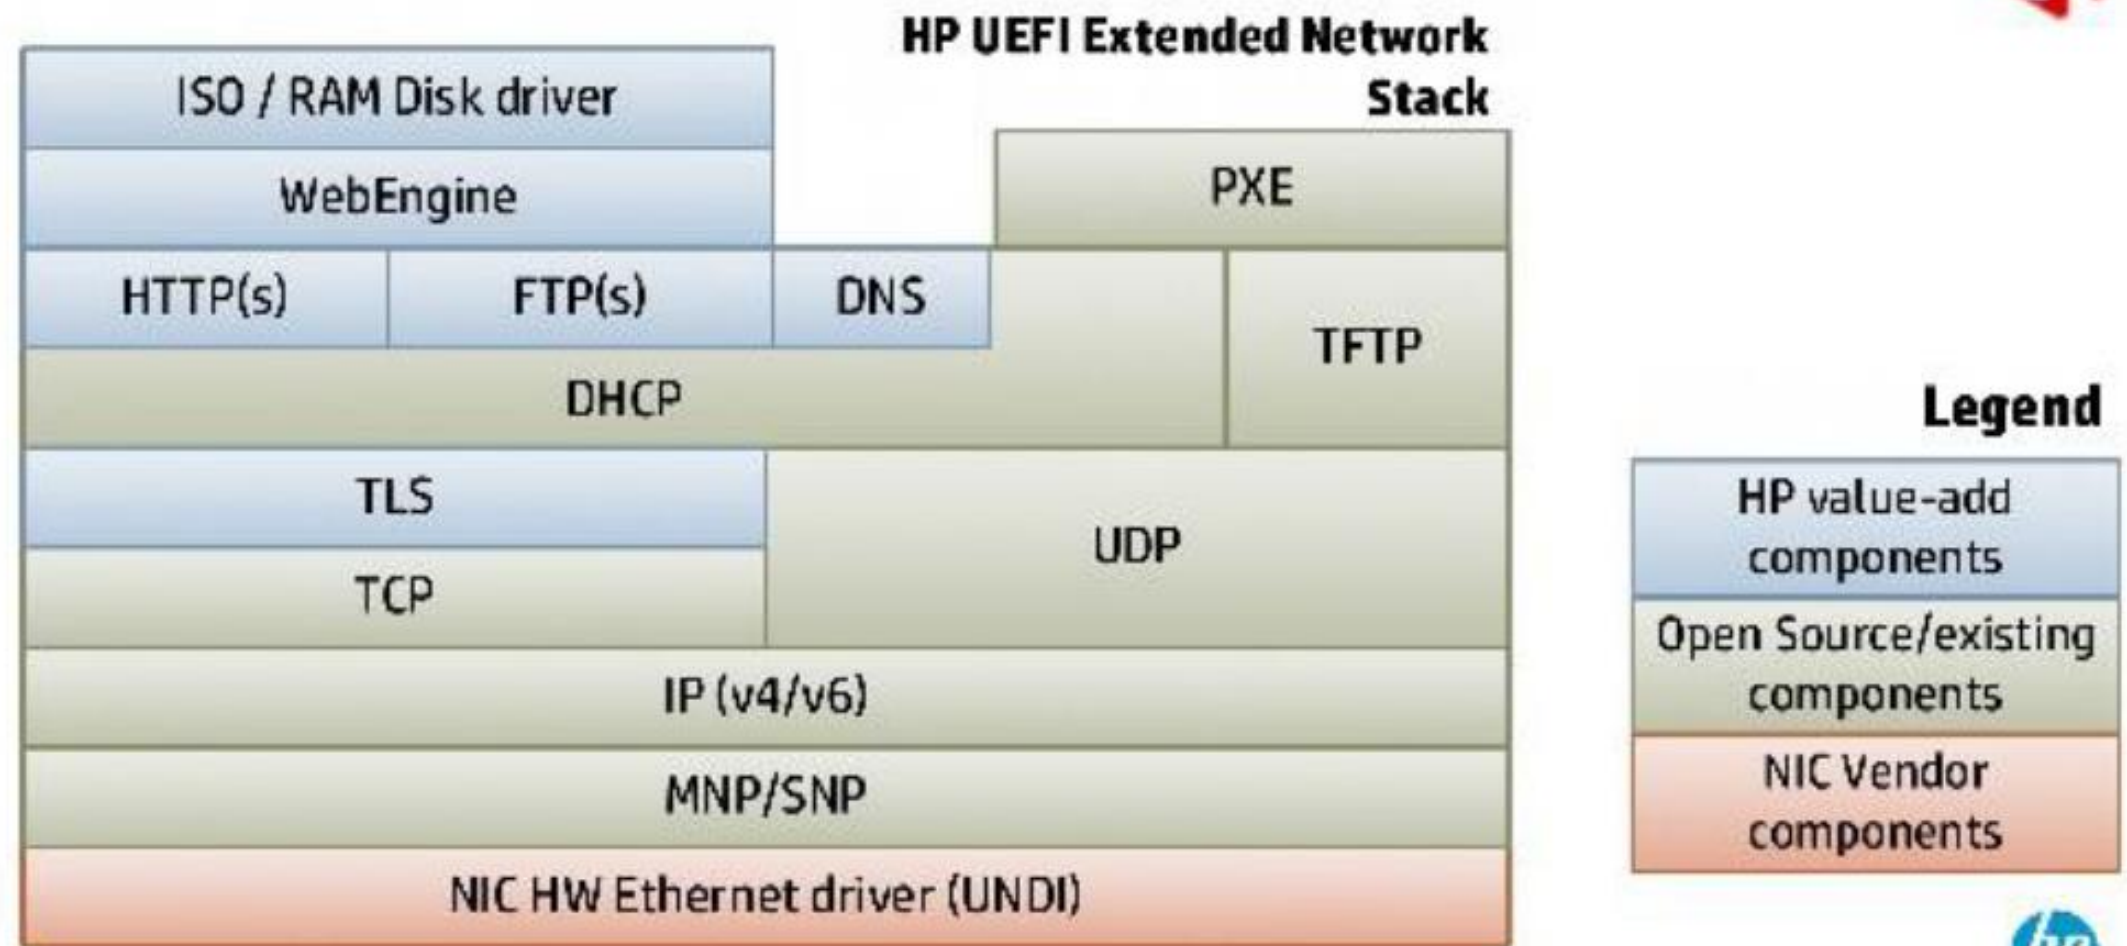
HP UEFI Extended Network Stack

ISO / RAM Disk driver

WebEngine

PXE

HTTP(s)

FTP(s)

DNS

TFTP

DHCP

TLS

UDP

TCP

IP (v4/v6)

MNP/SNP

NIC HW Ethernet driver (UNDI)

Legend

HP value-add components

Open Source/existing components

NIC Vendor components